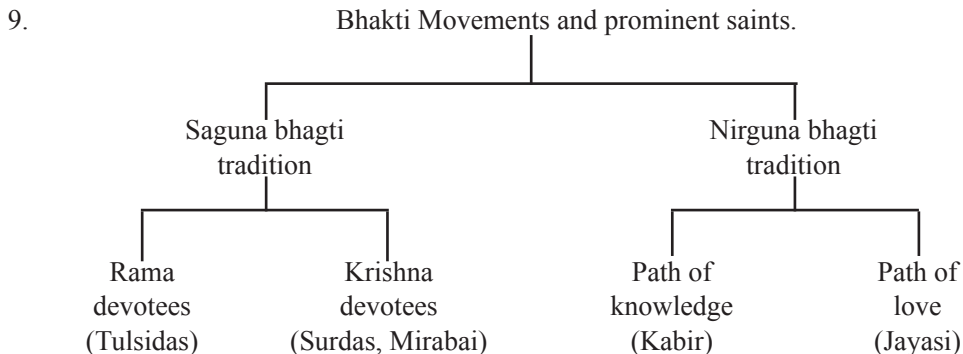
9. Bhakti Movements and prominent saints.

Saguna bhagti tradition

Nirguna bhagti tradition

Rama devotees (Tulsidas)

Krishna devotees (Surdas, Mirabai)

Path of knowledge (Kabir)

Path of love (Jayasi)